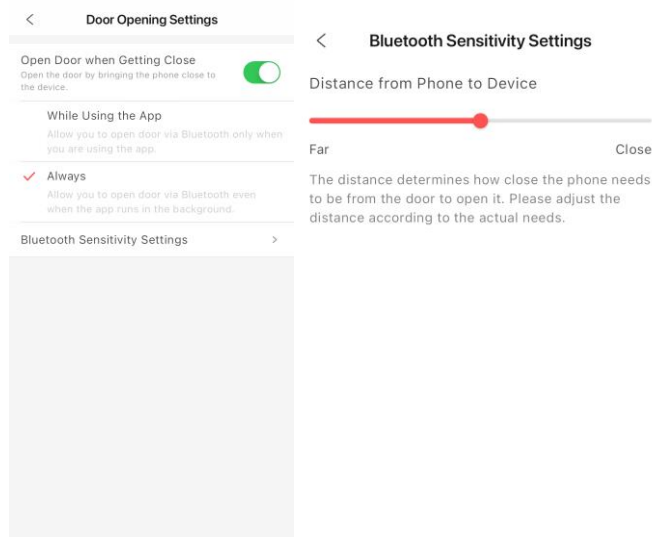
<

Door Opening Settings

Open Door when Getting Close
Open the door by bringing the phone close to the device.

While Using the App
Allow you to open door via Bluetooth only when you are using the app.

Always
Allow you to open door via Bluetooth even when the app runs in the background.

Bluetooth Sensitivity Settings >

<

Bluetooth Sensitivity Settings

Distance from Phone to Device

Far

Close

The distance determines how close the phone needs to be from the door to open it. Please adjust the distance according to the actual needs.